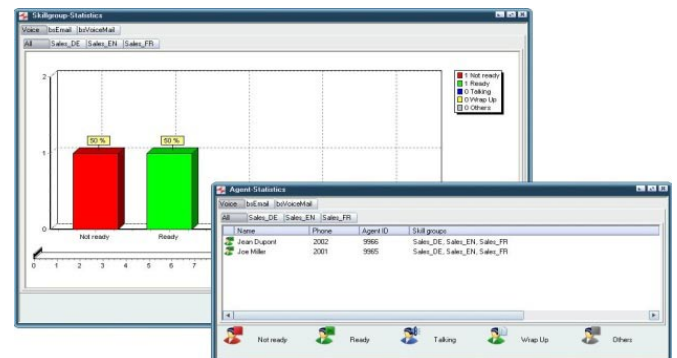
Skillgroup-Statistics

Voice | bsEmail | bsVoiceMail

All | Sales_DE | Sales_EN | Sales_FR

2

1

0

50 %

50 %

Not ready

Ready

1 Not ready
1 Ready
0 Talking
0 Wrap Up
0 Others

0 1 2 3 4 5 6 7

Agent-Statistics

Voice | bsEmail | bsVoiceMail

All | Sales_DE | Sales_EN | Sales_FR

| Name | Phone | Agent ID | Skill groups |
|---|---|---|---|
| Jean Dupont | 2002 | 9966 | Sales_DE, Sales_EN, Sales_FR |
| Joe Miller | 2001 | 9965 | Sales_DE, Sales_EN, Sales_FR |

Not ready

Ready

Talking

Wrap Up

Others